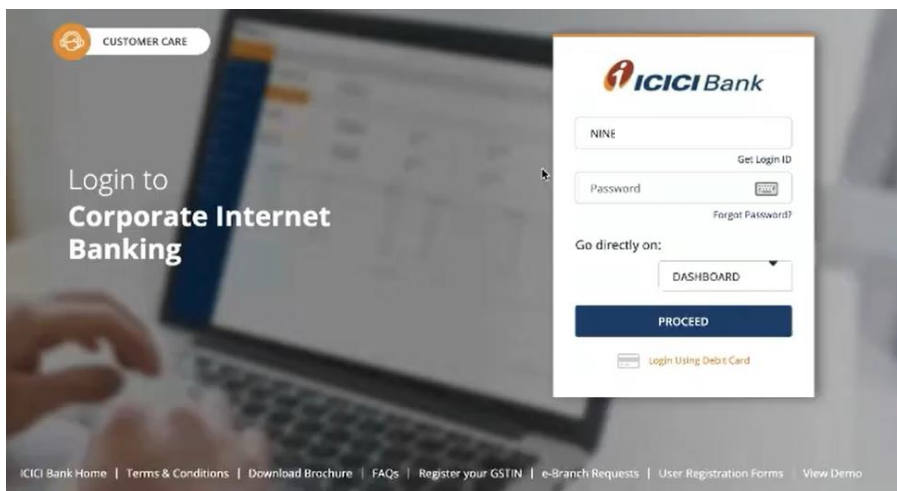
CUSTOMER CARE

Login to
**Corporate Internet Banking**

ICICI Bank

NINE

Get Login ID

Password

Forgot Password?

Go directly on:

DASHBOARD

PROCEED

Login Using Debit Card

ICICI Bank Home | Terms & Conditions | Download Brochure | FAQs | Register your GSTIN | e-Branch Requests | User Registration Forms | View Demo